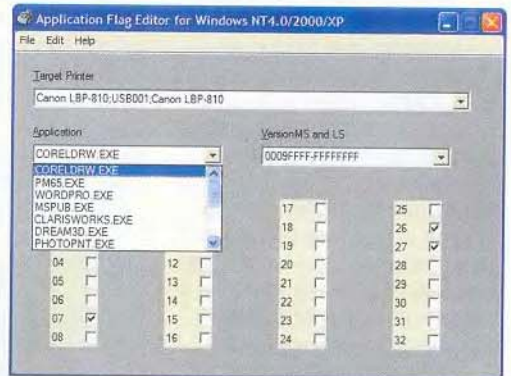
Application Flag Editor for Windows NT4.0/2000/XP

File Edit Help

Target Printer

Canon LBP-810;USB001;Canon LBP-810

Application

CORELDRW.EXE

CORELDRW.EXE
PM65.EXE
WORDPRO.EXE
MSPUB.EXE
CLARISWORKS.EXE
DREAM3D.EXE
PHOTOPNT.EXE

VersionMS and LS

0009FFFF-FFFFFFFF

04
05
06
07
08

12
13
14
15
16

17
18
19
20
21
22
23
24

25
26
27
28
29
30
31
32